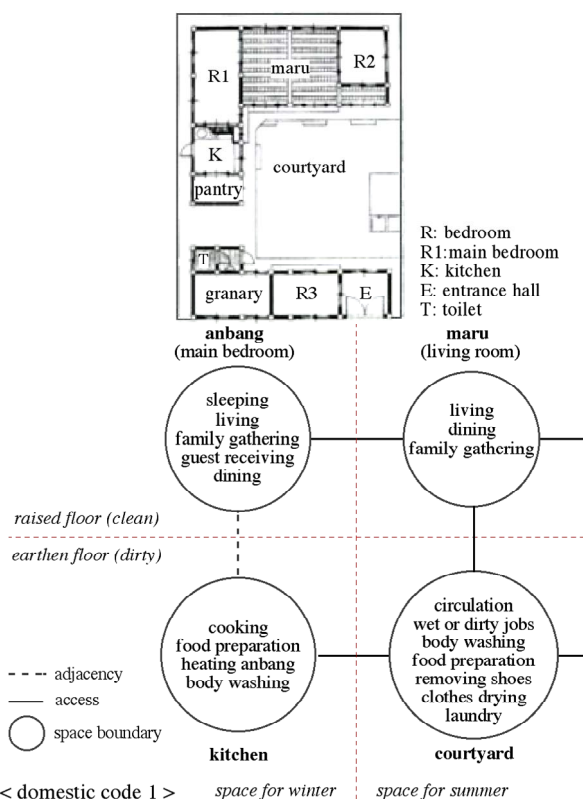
R1
maru
R2
K
courtyard
pantry
T
granary
R3
E

R: bedroom
R1:main bedroom
K: kitchen
E: entrance hall
T: toilet

**anbang**
(main bedroom)

**maru**
(living room)

sleeping
living
family gathering
guest receiving
dining

living
dining
family gathering

*raised floor (clean)*

*earthen floor (dirty)*

cooking
food preparation
heating anbang
body washing

circulation
wet or dirty jobs
body washing
food preparation
removing shoes
clothes drying
laundry

adjacency
access
space boundary

**kitchen**

**courtyard**

< domestic code 1 >

*space for winter*

*space for summer*